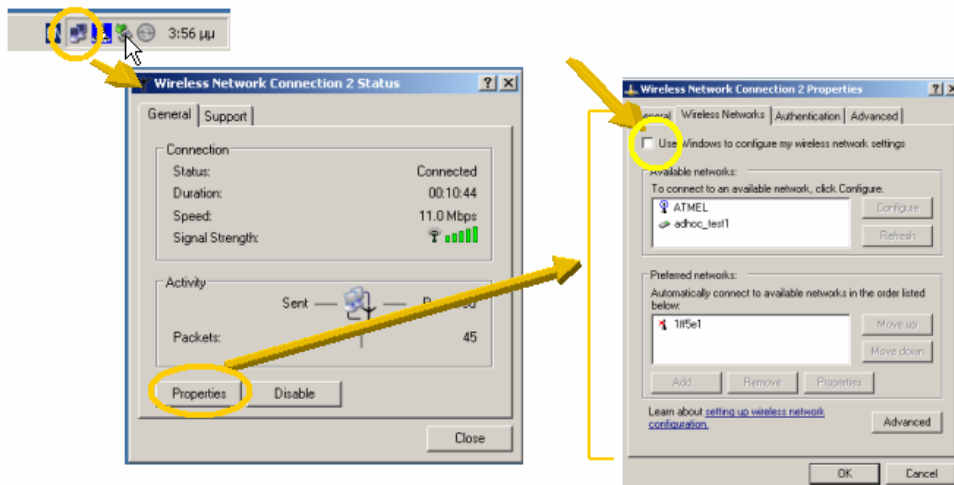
3:56 μμ

Wireless Network Connection 2 Status

? X

General Support

Connection

Status: Connected

Duration: 00:10:44

Speed: 11.0 Mbps

Signal Strength:

Activity

Sent — — R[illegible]

Packets: 45

Properties Disable

Close

Wireless Network Connection 2 Properties

? X

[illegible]eneral Wireless Networks Authentication Advanced

Use Windows to configure my wireless network settings

Available networks:

To connect to an available network, click Configure.

ATMEL

adhoc_test1

Configure

Refresh

Preferred networks:

Automatically connect to available networks in the order listed below:

1ff5e1

Move up

Move down

Add... Remove Properties

Learn about setting up wireless network configuration.

Advanced

OK Cancel